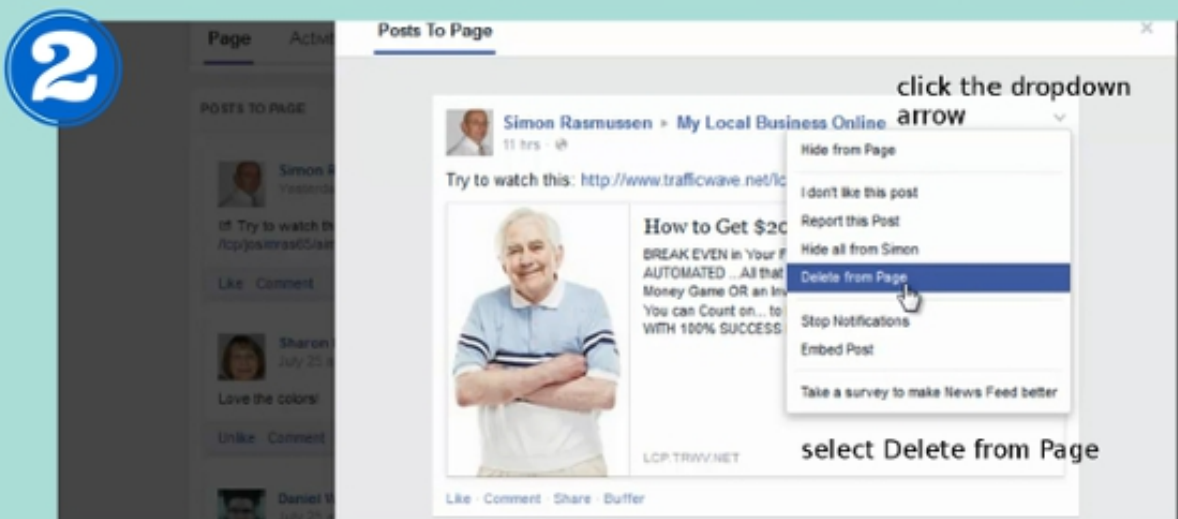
2

Page Activ

POSTS TO PAGE

Simon R
Yesterd

tt! Try to watch th
/lcp/josiiras65/at

Like Comment

Sharon
July 25 a

Love the colors!

Unlike Comment

Daniel W

Posts To Page

×

click the dropdown arrow

Simon Rasmussen ▸ My Local Business Online
11 hrs ·

Try to watch this: http://www.trafficwave.net/lc

How to Get $20

BREAK EVEN in Your F
AUTOMATED ...All that
Money Game OR an In
You can Count on... to
WITH 100% SUCCESS

LCP.TRWV.NET

Hide from Page

I don't like this post
Report this Post
Hide all from Simon
Delete from Page

Stop Notifications
Embed Post

Take a survey to make News Feed better

select Delete from Page

Like · Comment · Share · Buffer